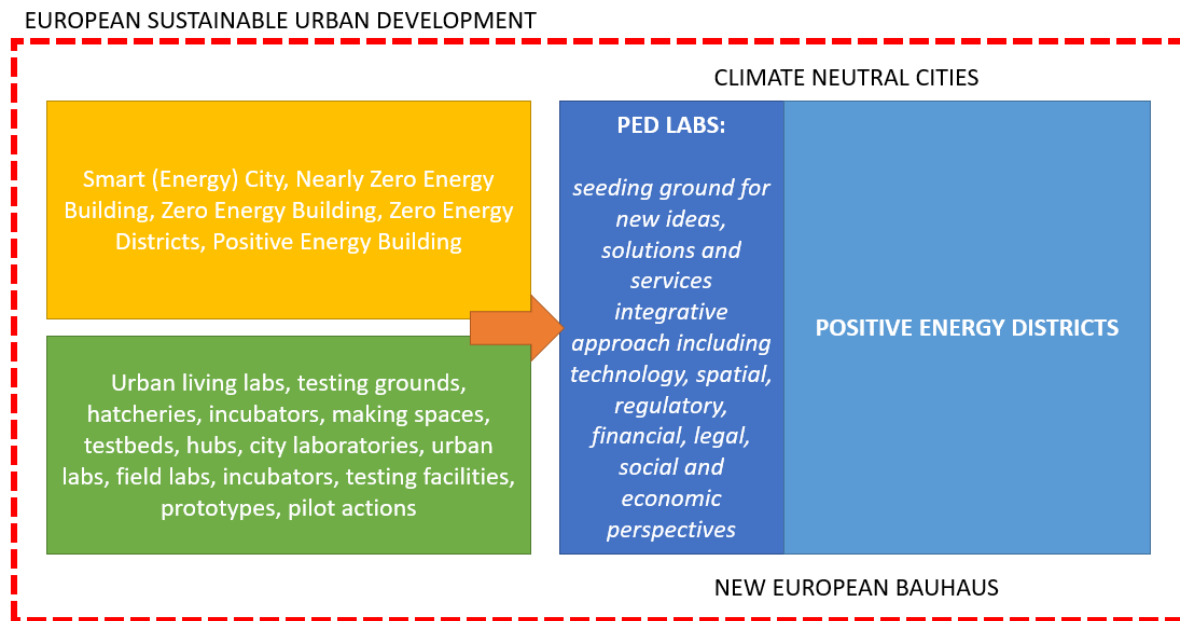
EUROPEAN SUSTAINABLE URBAN DEVELOPMENT

CLIMATE NEUTRAL CITIES

Smart (Energy) City, Nearly Zero Energy Building, Zero Energy Building, Zero Energy Districts, Positive Energy Building

Urban living labs, testing grounds, hatcheries, incubators, making spaces, testbeds, hubs, city laboratories, urban labs, field labs, incubators, testing facilities, prototypes, pilot actions

PED LABS:

seeding ground for new ideas, solutions and services integrative approach including technology, spatial, regulatory, financial, legal, social and economic perspectives

POSITIVE ENERGY DISTRICTS

NEW EUROPEAN BAUHAUS